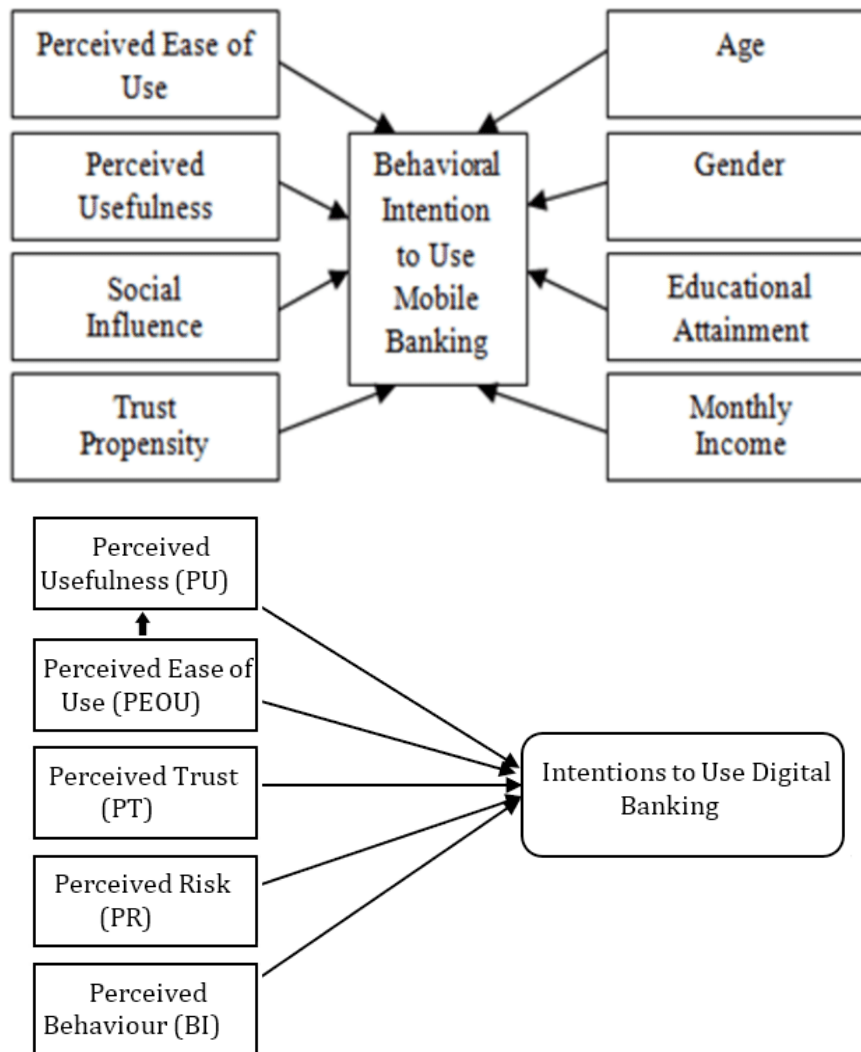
Perceived Ease of Use

Perceived Usefulness

Social Influence

Trust Propensity

Behavioral Intention to Use Mobile Banking

Age

Gender

Educational Attainment

Monthly Income

Perceived Usefulness (PU)

Perceived Ease of Use (PEOU)

Perceived Trust (PT)

Perceived Risk (PR)

Perceived Behaviour (BI)

Intentions to Use Digital Banking